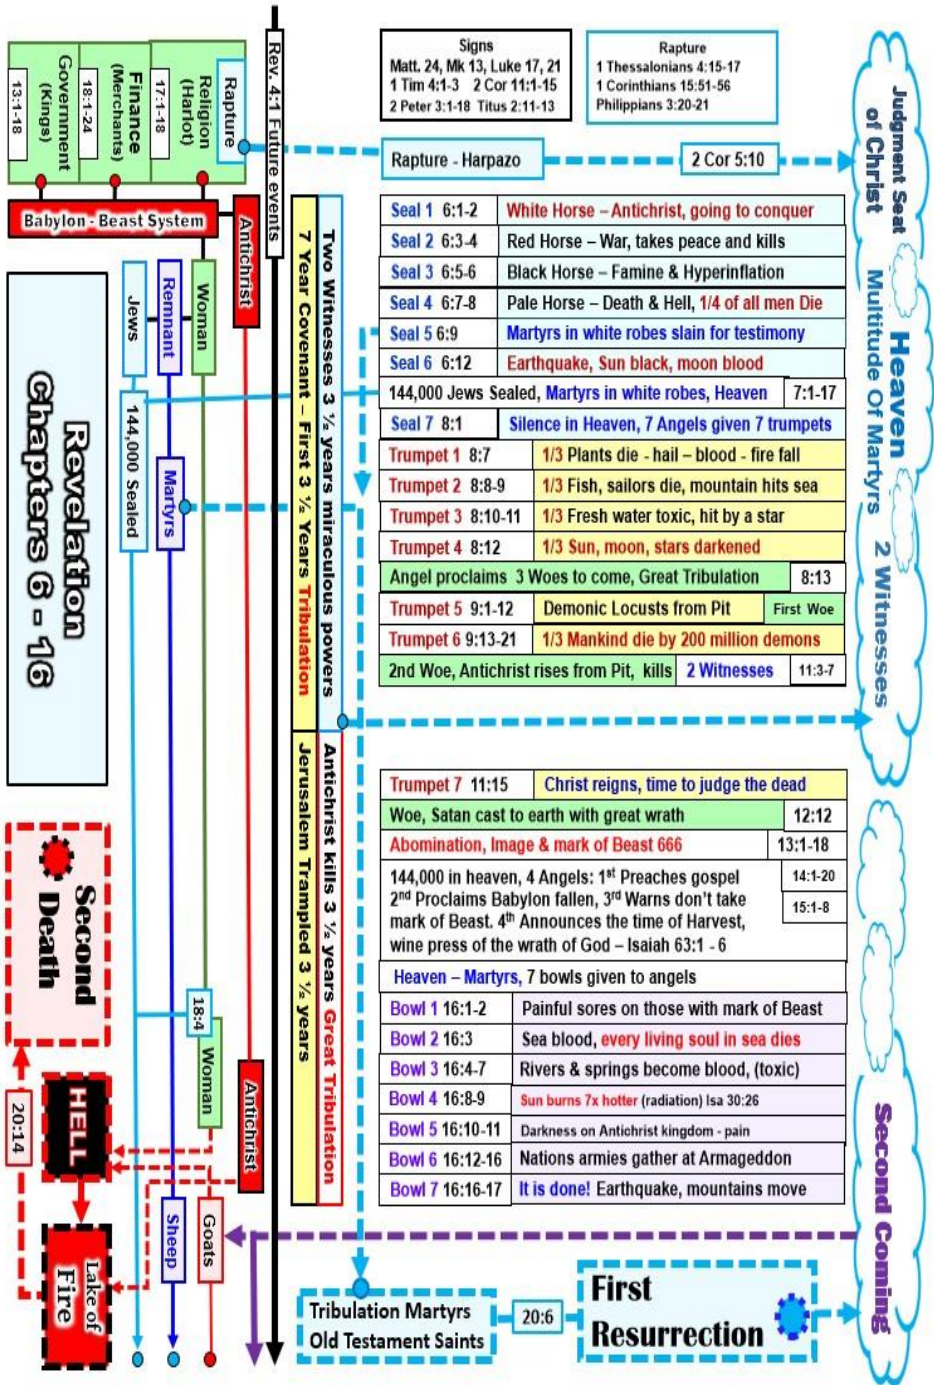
Signs
Matt. 24, Mk 13, Luke 17, 21
1 Tim 4:1-3 2 Cor 11:1-15
2 Peter 3:1-18 Titus 2:11-13

Rapture
1 Thessalonians 4:15-17
1 Corinthians 15:51-56
Philippians 3:20-21

Rapture - Harpazo
2 Cor 5:10

Judgment Seat of Christ

Rev. 4:1 Future events

Rapture
Religion (Harlot) 17:1-18
Finance (Merchants) 18:1-24
Government (Kings) 13:1-18

Babylon - Beast System

Antichrist

Jews
Remnant
Woman
144,000 Sealed
Martyrs

Revelation Chapters 6 - 16

Two Witnesses 3 ½ years miraculous powers
7 Year Covenant – First 3 ½ Years Tribulation

| | |
|---|---|
| Seal 1 6:1-2 | White Horse – Antichrist, going to conquer |
| Seal 2 6:3-4 | Red Horse – War, takes peace and kills |
| Seal 3 6:5-6 | Black Horse – Famine & Hyperinflation |
| Seal 4 6:7-8 | Pale Horse – Death & Hell, 1/4 of all men Die |
| Seal 5 6:9 | Martyrs in white robes slain for testimony |
| Seal 6 6:12 | Earthquake, Sun black, moon blood |

144,000 Jews Sealed, Martyrs in white robes, Heaven 7:1-17

| | |
|---|---|
| Seal 7 8:1 | Silence in Heaven, 7 Angels given 7 trumpets |
| Trumpet 1 8:7 | 1/3 Plants die - hail – blood - fire fall |
| Trumpet 2 8:8-9 | 1/3 Fish, sailors die, mountain hits sea |
| Trumpet 3 8:10-11 | 1/3 Fresh water toxic, hit by a star |
| Trumpet 4 8:12 | 1/3 Sun, moon, stars darkened |

Angel proclaims 3 Woes to come, Great Tribulation 8:13

Trumpet 5 9:1-12 Demonic Locusts from Pit First Woe
Trumpet 6 9:13-21 1/3 Mankind die by 200 million demons
2nd Woe, Antichrist rises from Pit, kills 2 Witnesses 11:3-7

Heaven Multitude Of Martyrs 2 Witnesses

Antichrist kills 3 ½ years Great Tribulation
Jerusalem Trampled 3 ½ years

Trumpet 7 11:15 Christ reigns, time to judge the dead
Woe, Satan cast to earth with great wrath 12:12
Abomination, Image & mark of Beast 666 13:1-18
144,000 in heaven, 4 Angels: 1$^{st}$ Preaches gospel 2$^{nd}$ Proclaims Babylon fallen, 3$^{rd}$ Warns don't take mark of Beast. 4$^{th}$ Announces the time of Harvest, wine press of the wrath of God – Isaiah 63:1 - 6 14:1-20 15:1-8
Heaven – Martyrs, 7 bowls given to angels

| | |
|---|---|
| Bowl 1 16:1-2 | Painful sores on those with mark of Beast |
| Bowl 2 16:3 | Sea blood, every living soul in sea dies |
| Bowl 3 16:4-7 | Rivers & springs become blood, (toxic) |
| Bowl 4 16:8-9 | Sun burns 7x hotter (radiation) Isa 30:26 |
| Bowl 5 16:10-11 | Darkness on Antichrist kingdom - pain |
| Bowl 6 16:12-16 | Nations armies gather at Armageddon |
| Bowl 7 16:16-17 | It is done! Earthquake, mountains move |

Second Coming

Second Death
18:4
Woman
Antichrist
HELL
20:14
Lake of Fire
Sheep
Goats

Tribulation Martyrs
Old Testament Saints
20:6
First Resurrection